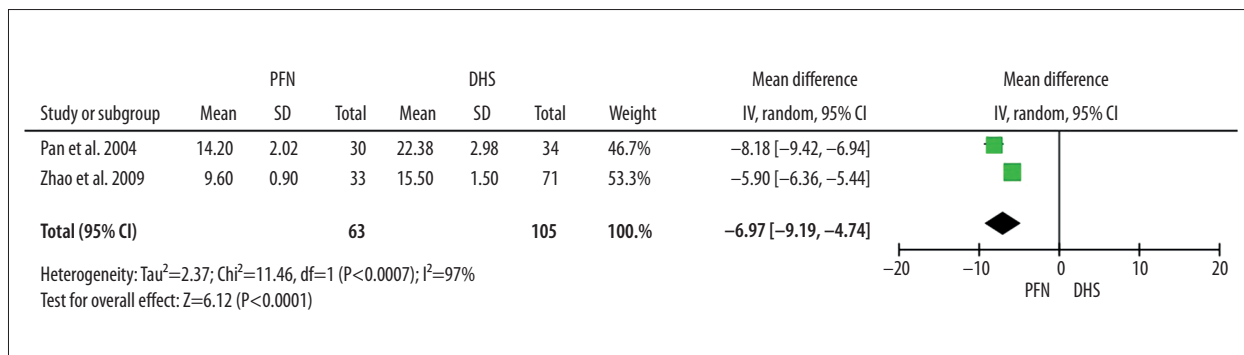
| Study or subgroup | PFN Mean | PFN SD | PFN Total | DHS Mean | DHS SD | DHS Total | Weight | Mean difference IV, random, 95% CI |
|---|---|---|---|---|---|---|---|---|
| Pan et al. 2004 | 14.20 | 2.02 | 30 | 22.38 | 2.98 | 34 | 46.7% | −8.18 [−9.42, −6.94] |
| Zhao et al. 2009 | 9.60 | 0.90 | 33 | 15.50 | 1.50 | 71 | 53.3% | −5.90 [−6.36, −5.44] |
| **Total (95% CI)** | | | **63** | | | **105** | **100.%** | **−6.97 [−9.19, −4.74]** |

Heterogeneity: Tau$^2$=2.37; Chi$^2$=11.46, df=1 (P<0.0007); I$^2$=97%
Test for overall effect: Z=6.12 (P<0.0001)

Mean difference
IV, random, 95% CI

−20 −10 0 10 20
PFN DHS